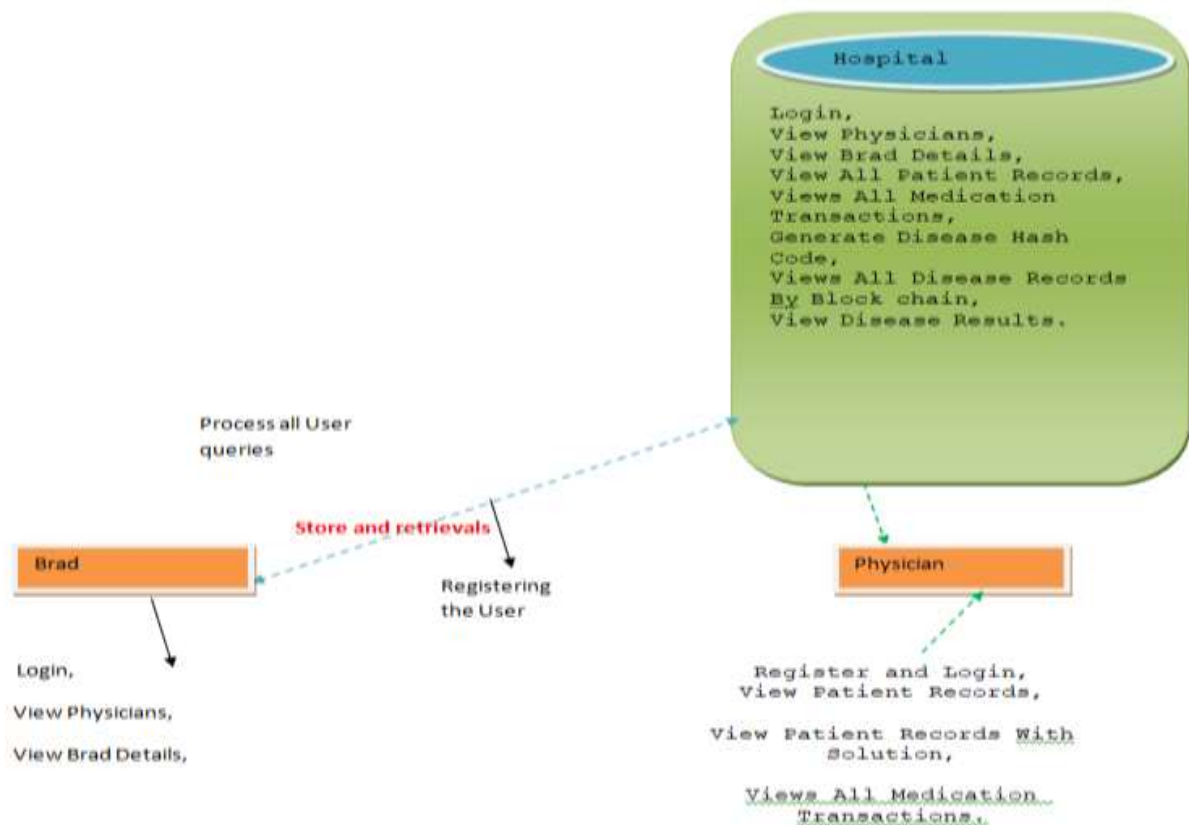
Hospital

Login,
View Physicians,
View Brad Details,
View All Patient Records,
Views All Medication Transactions,
Generate Disease Hash Code,
Views All Disease Records By Block chain,
View Disease Results.

Process all User queries

Store and retrievals

Brad

Registering the User

Physician

Login,

View Physicians,

View Brad Details,

Register and Login,
View Patient Records,

View Patient Records With Solution,

Views All Medication Transactions.